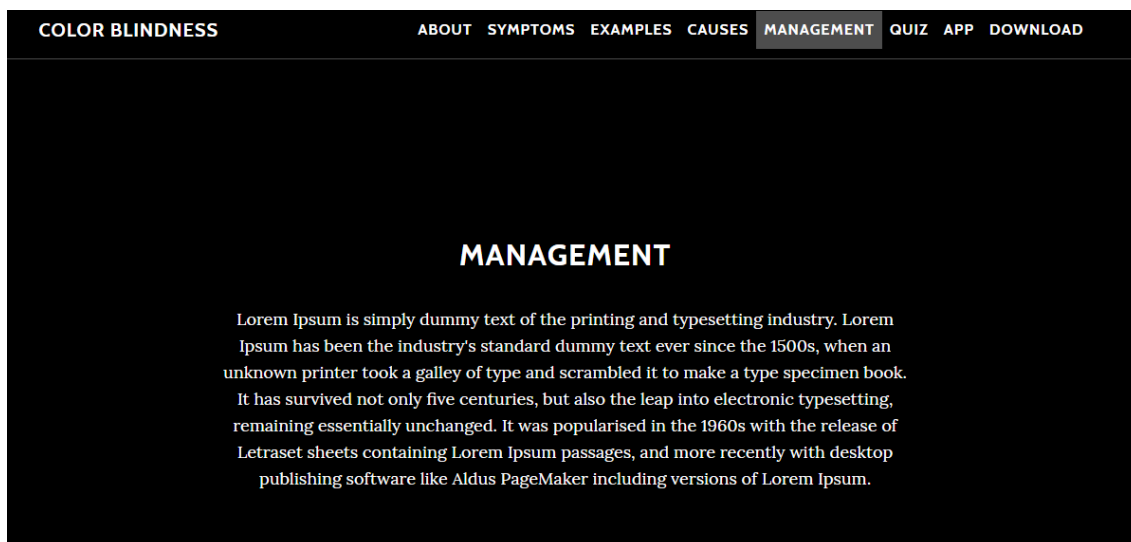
COLOR BLINDNESS

ABOUT SYMPTOMS EXAMPLES CAUSES MANAGEMENT QUIZ APP DOWNLOAD

MANAGEMENT

Lorem Ipsum is simply dummy text of the printing and typesetting industry. Lorem Ipsum has been the industry's standard dummy text ever since the 1500s, when an unknown printer took a galley of type and scrambled it to make a type specimen book. It has survived not only five centuries, but also the leap into electronic typesetting, remaining essentially unchanged. It was popularised in the 1960s with the release of Letraset sheets containing Lorem Ipsum passages, and more recently with desktop publishing software like Aldus PageMaker including versions of Lorem Ipsum.